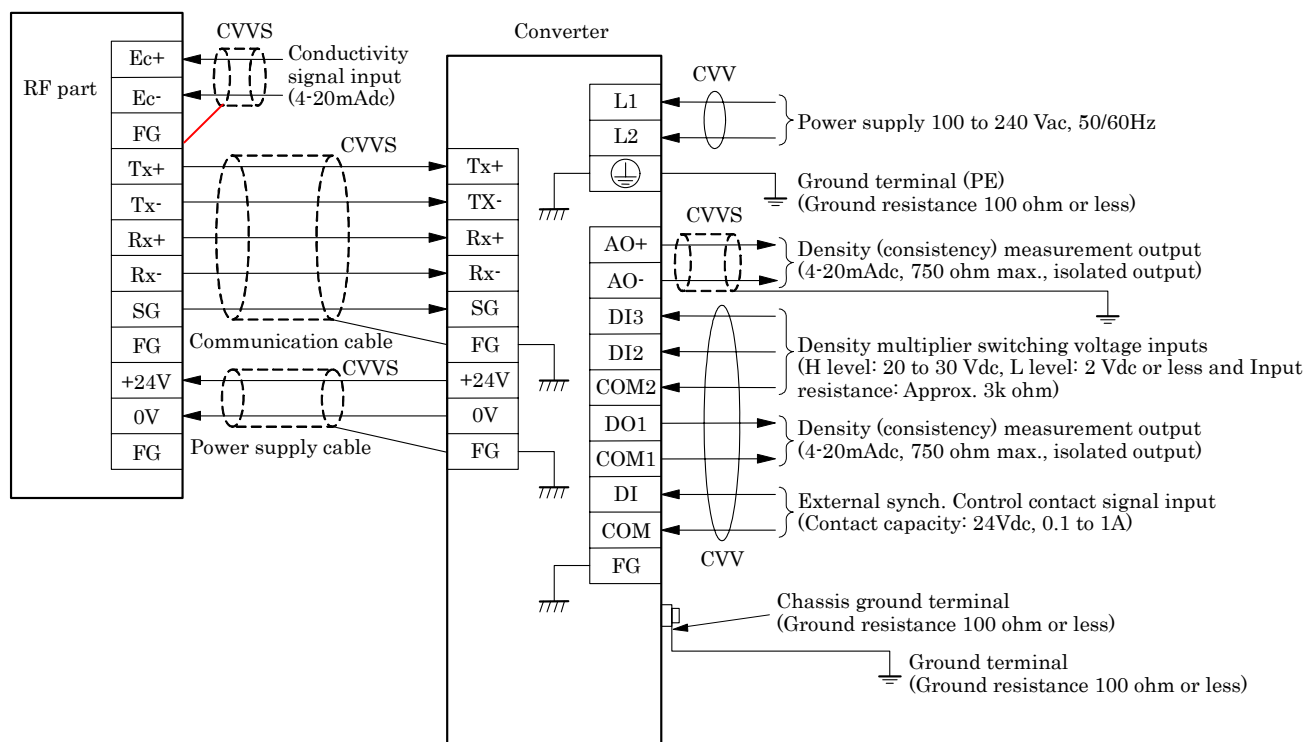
RF part

Ec+
Ec-
FG
Tx+
Tx-
Rx+
Rx-
SG
FG
+24V
0V
FG

CVVS
Conductivity signal input (4-20mAdc)

CVVS
Communication cable
CVVS
Power supply cable

Converter

Tx+
TX-
Rx+
Rx-
SG
FG
+24V
0V
FG

L1
L2
AO+
AO-
DI3
DI2
COM2
DO1
COM1
DI
COM
FG

CVV
Power supply 100 to 240 Vac, 50/60Hz

Ground terminal (PE)
(Ground resistance 100 ohm or less)

CVVS
Density (consistency) measurement output
(4-20mAdc, 750 ohm max., isolated output)

Density multiplier switching voltage inputs
(H level: 20 to 30 Vdc, L level: 2 Vdc or less and Input resistance: Approx. 3k ohm)

Density (consistency) measurement output
(4-20mAdc, 750 ohm max., isolated output)

External synch. Control contact signal input
(Contact capacity: 24Vdc, 0.1 to 1A)

CVV

Chassis ground terminal
(Ground resistance 100 ohm or less)

Ground terminal
(Ground resistance 100 ohm or less)